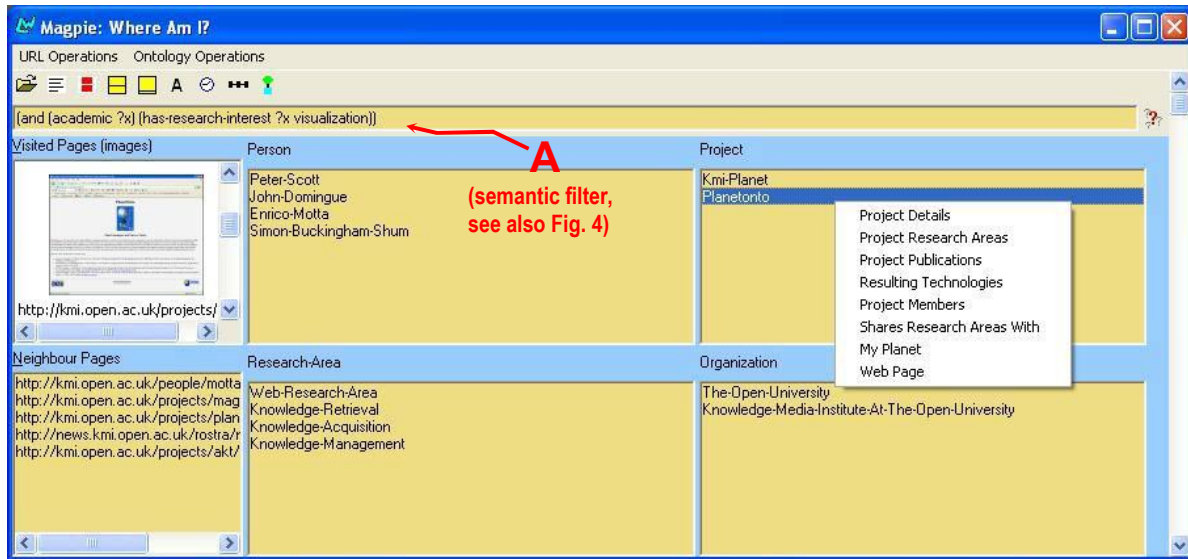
Magpie: Where Am I?

URL Operations Ontology Operations

A

(and (academic ?x) (has-research-interest ?x visualization))

A
(semantic filter, see also Fig. 4)

Visited Pages (images)

http://kmi.open.ac.uk/projects/

Person

Peter-Scott
John-Domingue
Enrico-Motta
Simon-Buckingham-Shum

Project

Kmi-Planet
Planetonto

Project Details
Project Research Areas
Project Publications
Resulting Technologies
Project Members
Shares Research Areas With
My Planet
Web Page

Neighbour Pages

http://kmi.open.ac.uk/people/motta
http://kmi.open.ac.uk/projects/mag
http://kmi.open.ac.uk/projects/plan
http://news.kmi.open.ac.uk/rostra/r
http://kmi.open.ac.uk/projects/akt/

Research-Area

Web-Research-Area
Knowledge-Retrieval
Knowledge-Acquisition
Knowledge-Management

Organization

The-Open-University
Knowledge-Media-Institute-At-The-Open-University